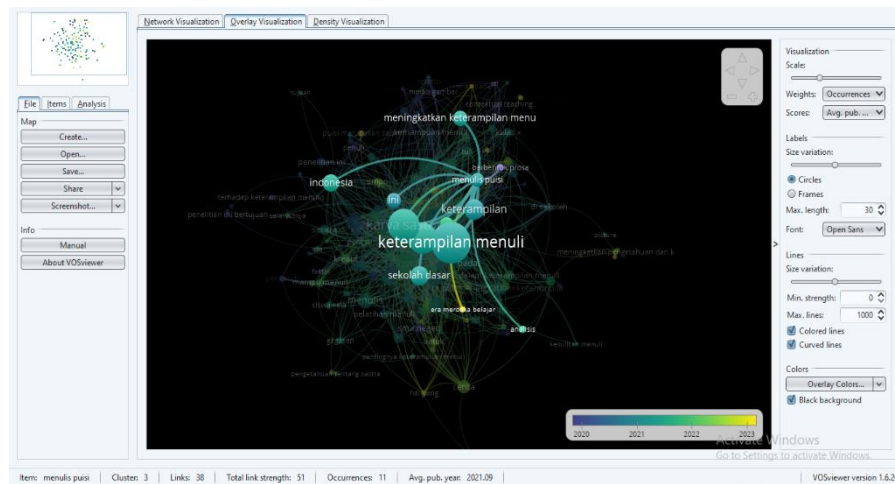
Network Visualization | Overlay Visualization | Density Visualization

File | Items | Analysis

Map
Create...
Open...
Save...
Share
Screenshot...

Info
Manual
About VOSviewer

meningkatkan keterampilan menu
indonesia
menulis puisi
keterampilan
keterampilan menuli
sekolah dasar
era merdeka belajar
analisis
ini

2020 2021 2022 2023

Visualization
Scale:
Weights: Occurrences
Scores: Avg. pub. ...

Labels
Size variation:
Circles
Frames
Max. length: 30
Font: Open Sans

Lines
Size variation:
Min. strength: 0
Max. lines: 1000
Colored lines
Curved lines

Colors
Overlay Colors...
Black background

Activate Windows
Go to Settings to activate Windows.

Item: menulis puisi | Cluster: 3 | Links: 38 | Total link strength: 51 | Occurrences: 11 | Avg. pub. year: 2021.09 | VOSviewer version 1.6.2